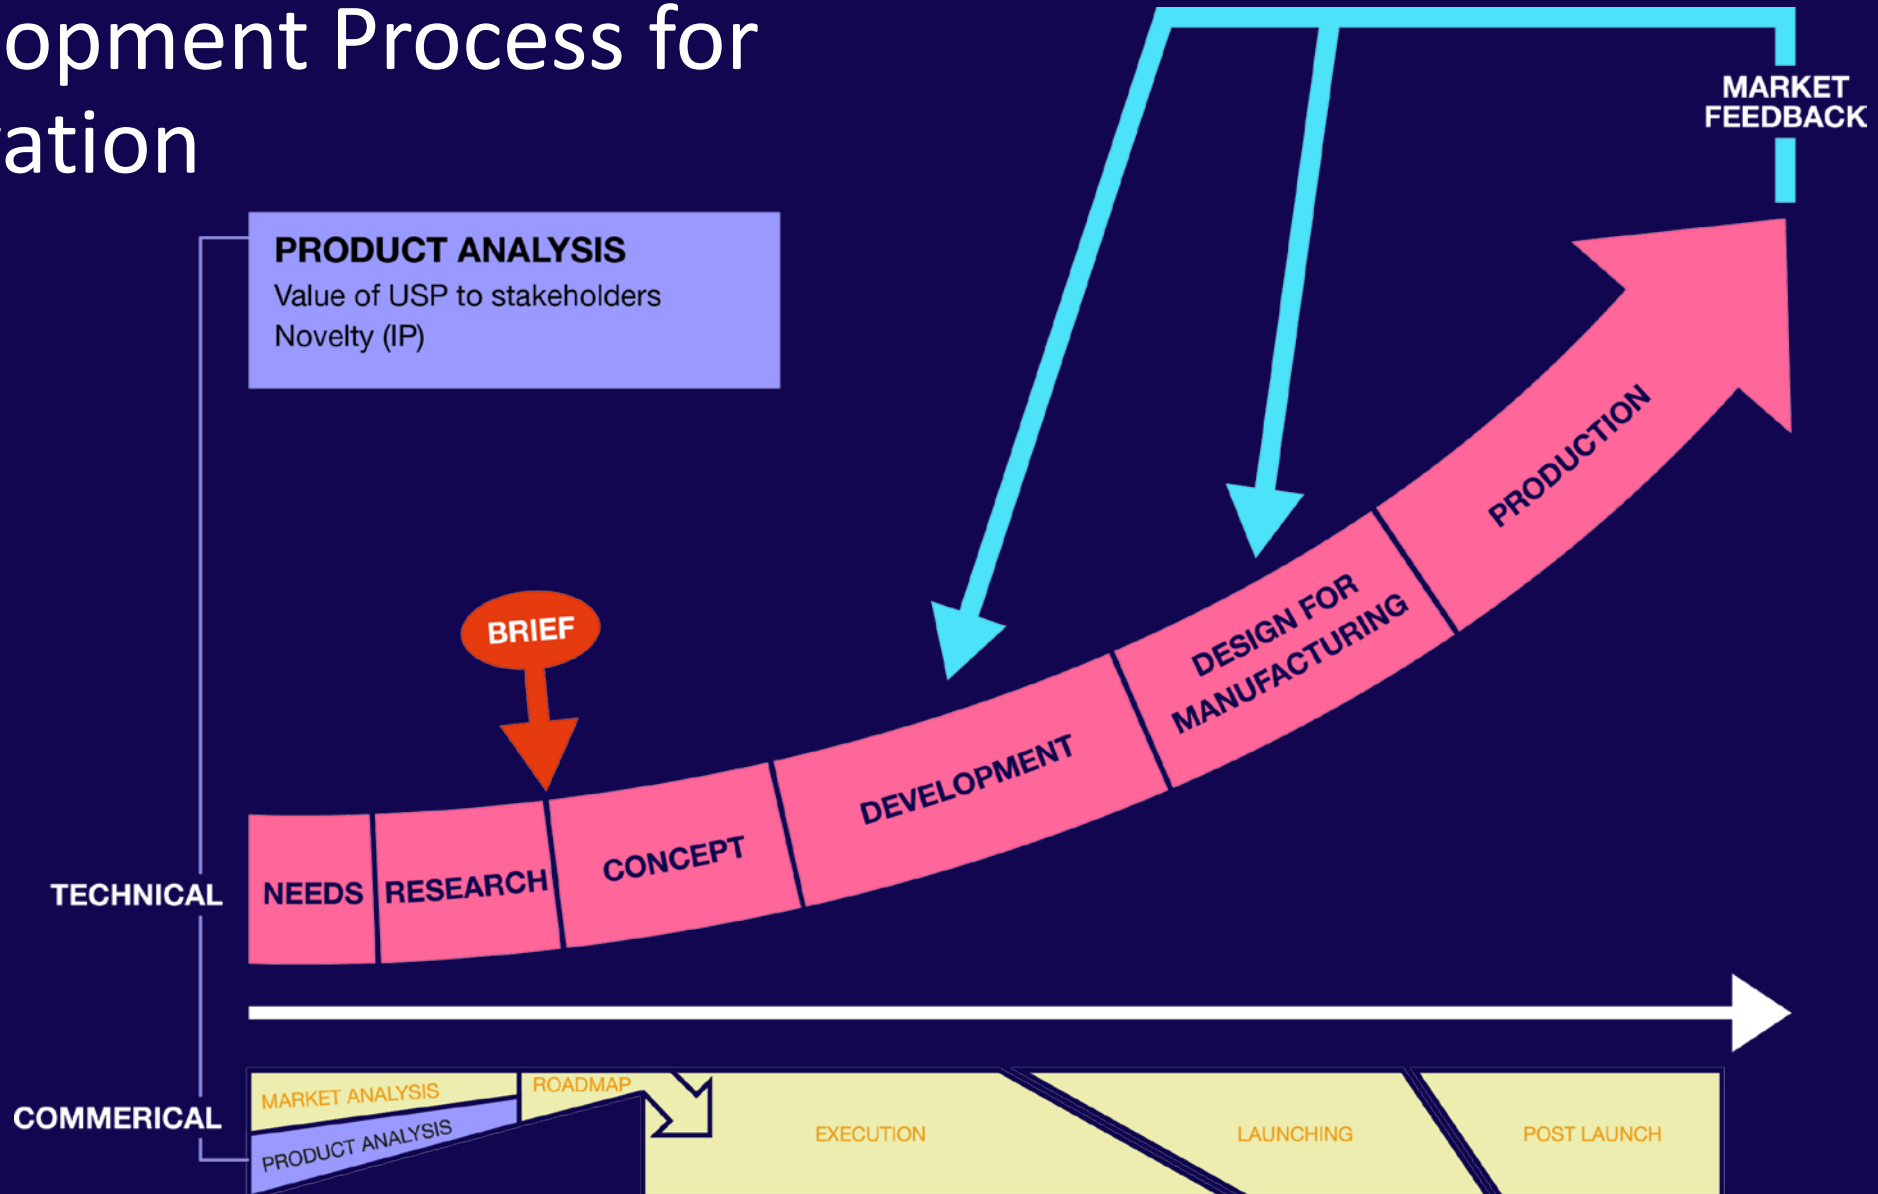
opment Process for
ation

MARKET FEEDBACK

PRODUCT ANALYSIS
Value of USP to stakeholders
Novelty (IP)

BRIEF

TECHNICAL

NEEDS

RESEARCH

CONCEPT

DEVELOPMENT

DESIGN FOR MANUFACTURING

PRODUCTION

COMMERICAL

MARKET ANALYSIS

PRODUCT ANALYSIS

ROADMAP

EXECUTION

LAUNCHING

POST LAUNCH